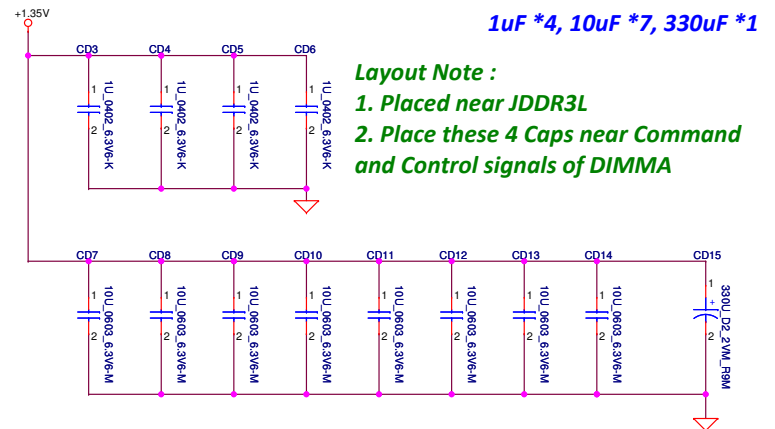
+1.35V

1uF *4, 10uF *7, 330uF *1

CD3 CD4 CD5 CD6

1 1 1 1

1U_0402_6.3V6-K 1U_0402_6.3V6-K 1U_0402_6.3V6-K 1U_0402_6.3V6-K

2 2 2 2

Layout Note :
1. Placed near JDDR3L
2. Place these 4 Caps near Command and Control signals of DIMMA

CD7 CD8 CD9 CD10 CD11 CD12 CD13 CD14 CD15

1 1 1 1 1 1 1 1 1

10U_0603_6.3V6-M 10U_0603_6.3V6-M 10U_0603_6.3V6-M 10U_0603_6.3V6-M 10U_0603_6.3V6-M 10U_0603_6.3V6-M 10U_0603_6.3V6-M 10U_0603_6.3V6-M 330U_D2_2VM_R9M

+

2 2 2 2 2 2 2 2 2